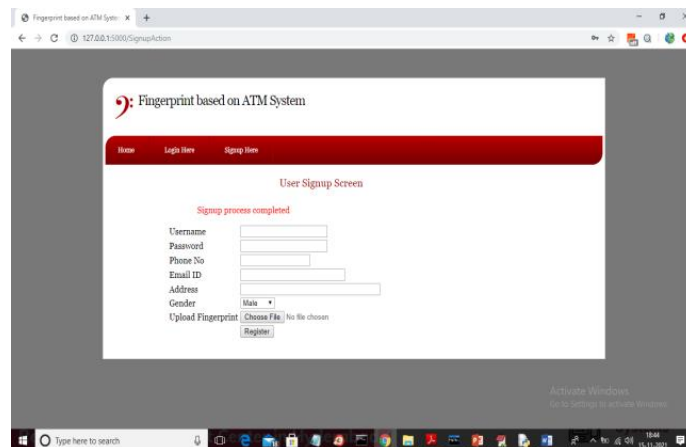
Fingerprint based on ATM Syste ×  +

127.0.0.1:5000/SignupAction

Fingerprint based on ATM System

Home  Login Here  Signup Here

User Signup Screen

Signup process completed

Username
Password
Phone No
Email ID
Address
Gender  Male
Upload Fingerprint  Choose File  No file chosen
Register

Activate Windows
Go to Settings to activate Windows.

Type here to search

18:44
15-11-2021